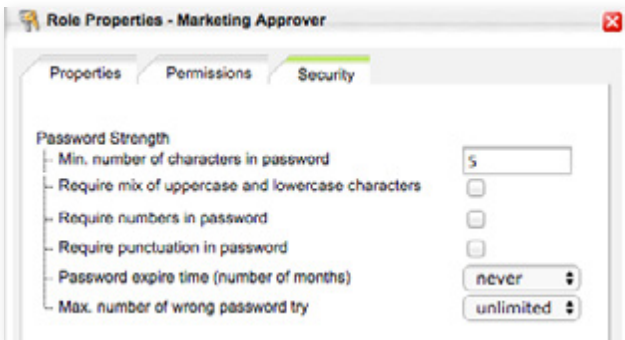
Role Properties - Marketing Approver

Properties | Permissions | Security

Password Strength
Min. number of characters in password 5
Require mix of uppercase and lowercase characters
Require numbers in password
Require punctuation in password
Password expire time (number of months) never
Max. number of wrong password try unlimited